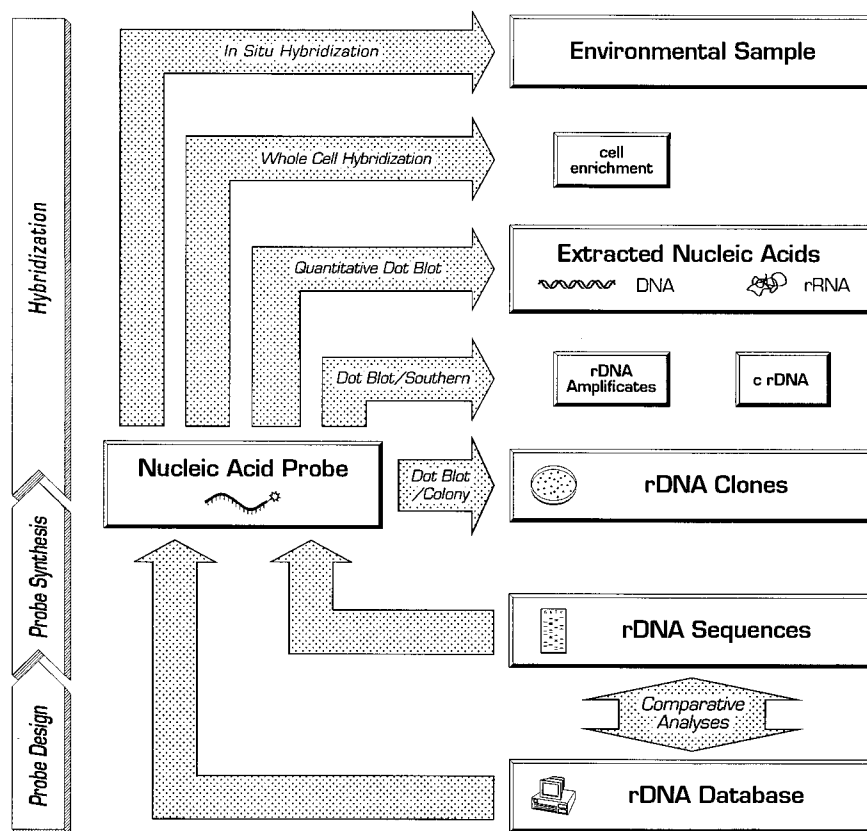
Hybridization

Probe Synthesis

Probe Design

In Situ Hybridization

Environmental Sample

Whole Cell Hybridization

cell enrichment

Quantitative Dot Blot

Extracted Nucleic Acids

DNA

rRNA

Dot Blot/Southern

rDNA Amplificates

c rDNA

Nucleic Acid Probe

Dot Blot /Colony

rDNA Clones

rDNA Sequences

Comparative Analyses

rDNA Database